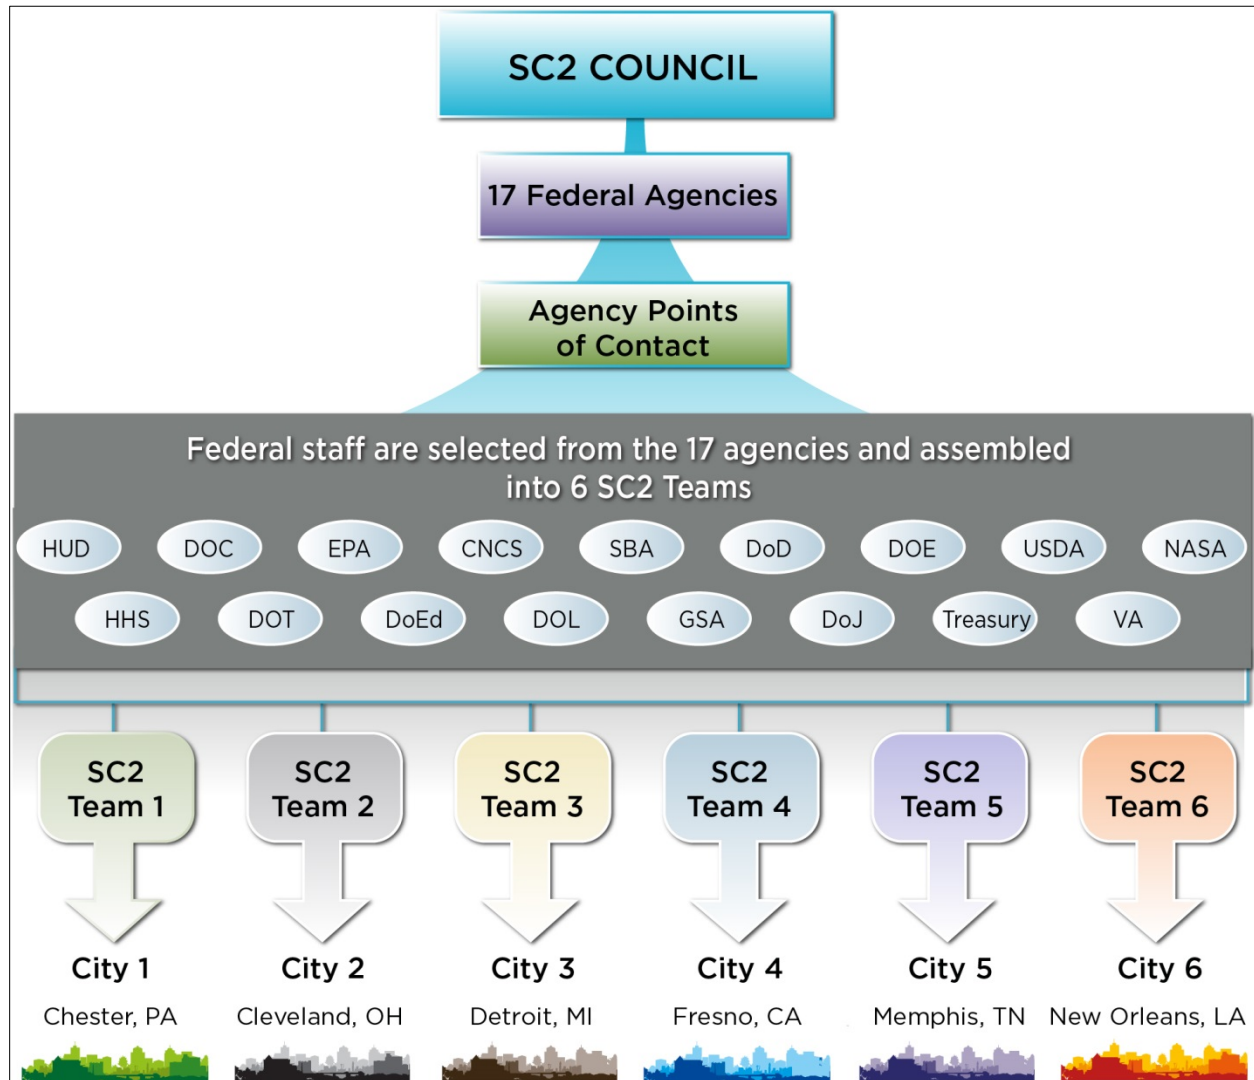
SC2 COUNCIL

17 Federal Agencies

Agency Points of Contact

Federal staff are selected from the 17 agencies and assembled into 6 SC2 Teams

HUD DOC EPA CNCS SBA DoD DOE USDA NASA

HHS DOT DoEd DOL GSA DoJ Treasury VA

SC2 Team 1

SC2 Team 2

SC2 Team 3

SC2 Team 4

SC2 Team 5

SC2 Team 6

City 1
Chester, PA

City 2
Cleveland, OH

City 3
Detroit, MI

City 4
Fresno, CA

City 5
Memphis, TN

City 6
New Orleans, LA